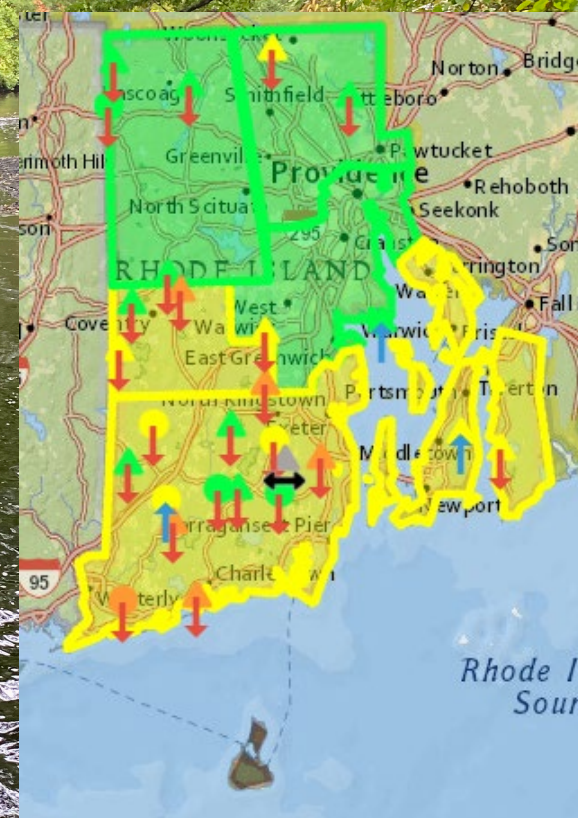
Woonsocket
Norton
Bridge
Pascoag
Smithfield
Attleboro
Pawtucket
Foster
Greenville
Providence
Rehoboth
Killingly Hill
North Scituate
Seekonk
Cranston
295
Barrington
RHODE ISLAND
Warren
Fall
West Warwick
Warwick
Bristol
Coventry
East Greenwich
Portsmouth
Tiverton
North Kingstown
Exeter
Middletown
Narragansett Pier
Newport
95
Charlestown
Westerly
Rhode I
Sour